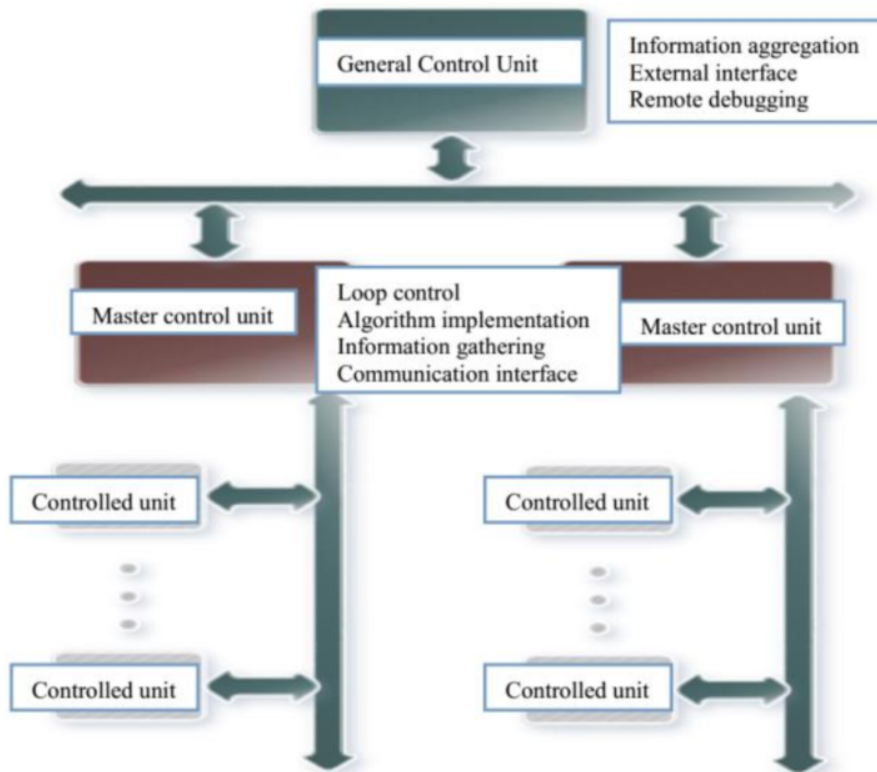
General Control Unit

Information aggregation
External interface
Remote debugging

Master control unit

Loop control
Algorithm implementation
Information gathering
Communication interface

Master control unit

Controlled unit

Controlled unit

Controlled unit

Controlled unit